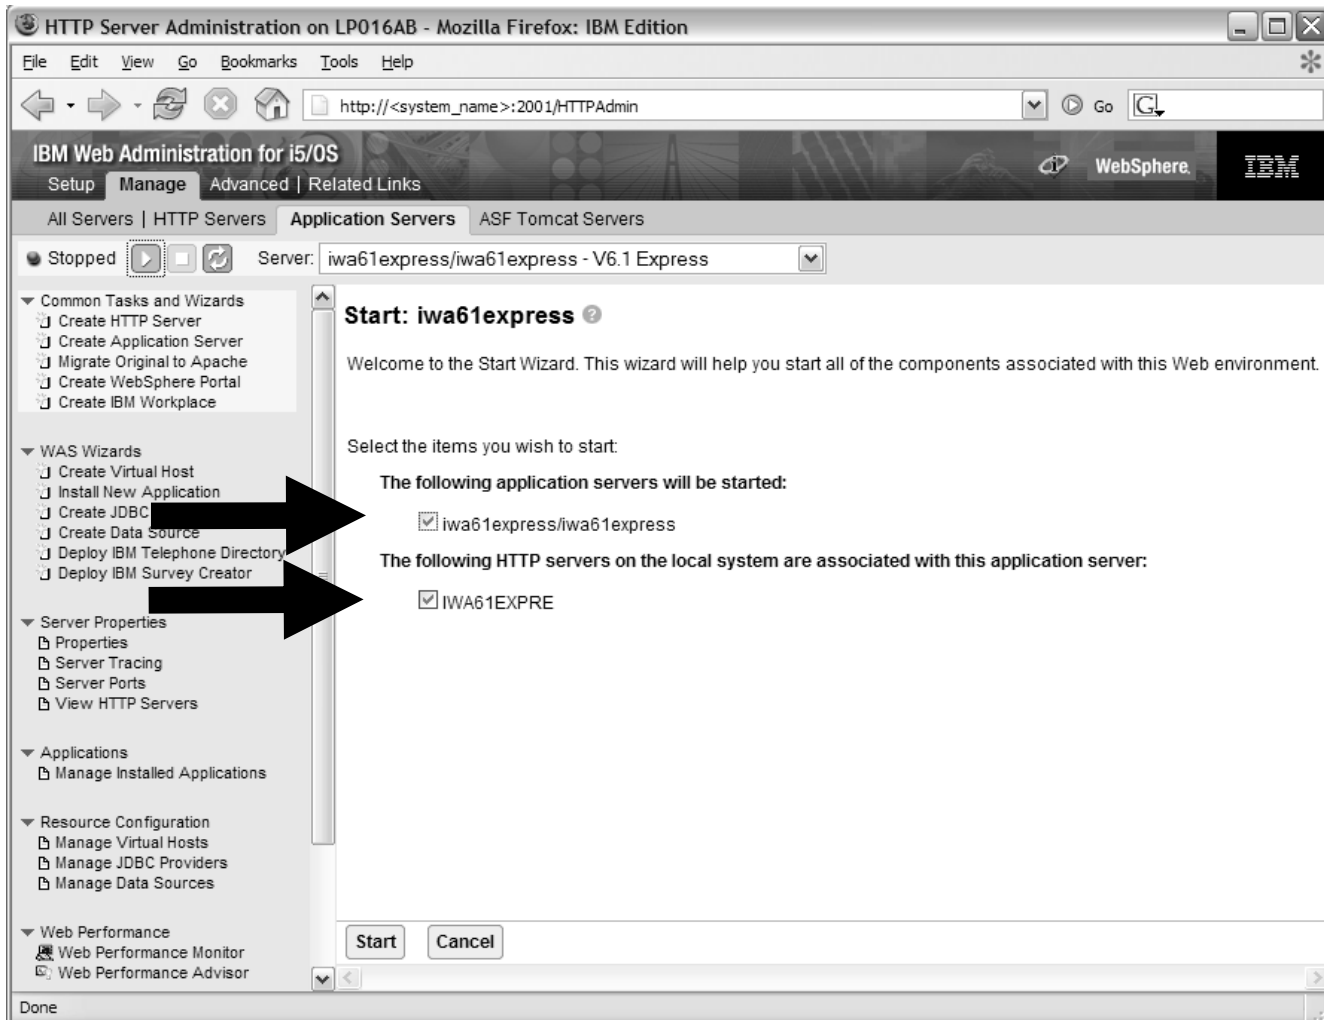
HTTP Server Administration on LP016AB - Mozilla Firefox: IBM Edition

File Edit View Go Bookmarks Tools Help

http://<system_name>:2001/HTTPAdmin

Go

IBM Web Administration for i5/OS

Setup Manage Advanced | Related Links

WebSphere IBM

All Servers | HTTP Servers Application Servers ASF Tomcat Servers

Stopped

Server: iwa61express/iwa61express - V6.1 Express

Common Tasks and Wizards
Create HTTP Server
Create Application Server
Migrate Original to Apache
Create WebSphere Portal
Create IBM Workplace

WAS Wizards
Create Virtual Host
Install New Application
Create JDBC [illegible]
Create Data Source
Deploy IBM Telephone Directory
Deploy IBM Survey Creator

Server Properties
Properties
Server Tracing
Server Ports
View HTTP Servers

Applications
Manage Installed Applications

Resource Configuration
Manage Virtual Hosts
Manage JDBC Providers
Manage Data Sources

Web Performance
Web Performance Monitor
Web Performance Advisor

Start: iwa61express

Welcome to the Start Wizard. This wizard will help you start all of the components associated with this Web environment.

Select the items you wish to start:

The following application servers will be started:

iwa61express/iwa61express

The following HTTP servers on the local system are associated with this application server:

IWA61EXPRE

Start Cancel

Done